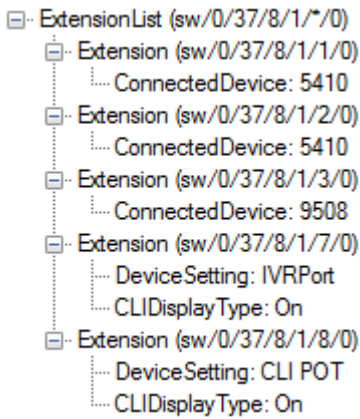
ExtensionList (sw/0/37/8/1/*/0)
Extension (sw/0/37/8/1/1/0)
ConnectedDevice: 5410
Extension (sw/0/37/8/1/2/0)
ConnectedDevice: 5410
Extension (sw/0/37/8/1/3/0)
ConnectedDevice: 9508
Extension (sw/0/37/8/1/7/0)
DeviceSetting: IVRPort
CLIDisplayType: On
Extension (sw/0/37/8/1/8/0)
DeviceSetting: CLI POT
CLIDisplayType: On